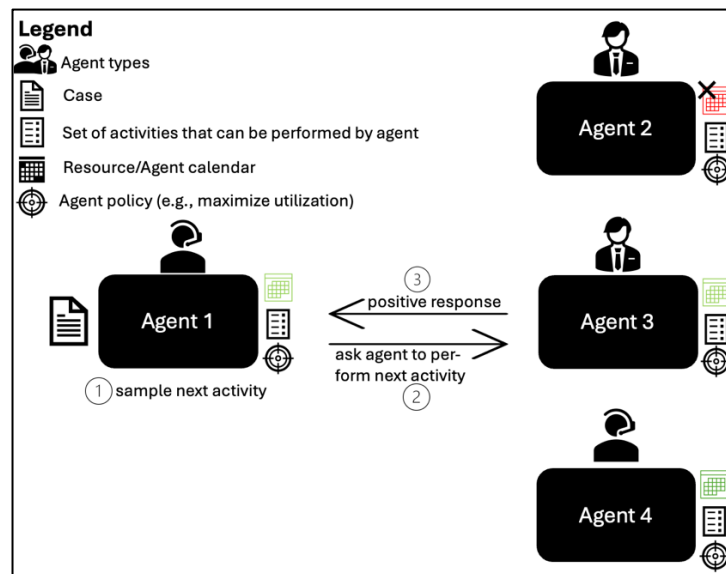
Legend

Agent types

Case

Set of activities that can be performed by agent

Resource/Agent calendar

Agent policy (e.g., maximize utilization)

Agent 2

Agent 1

1 sample next activity

3 positive response

ask agent to perform next activity 2

Agent 3

Agent 4